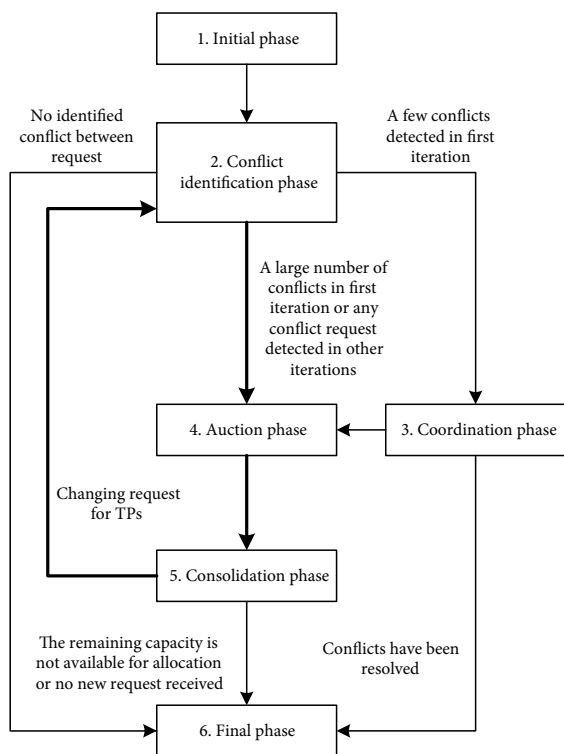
1. Initial phase

No identified conflict between request

2. Conflict identification phase

A few conflicts detected in first iteration

A large number of conflicts in first iteration or any conflict request detected in other iterations

4. Auction phase

3. Coordination phase

Changing request for TPs

5. Consolidation phase

The remaining capacity is not available for allocation or no new request received

Conflicts have been resolved

6. Final phase